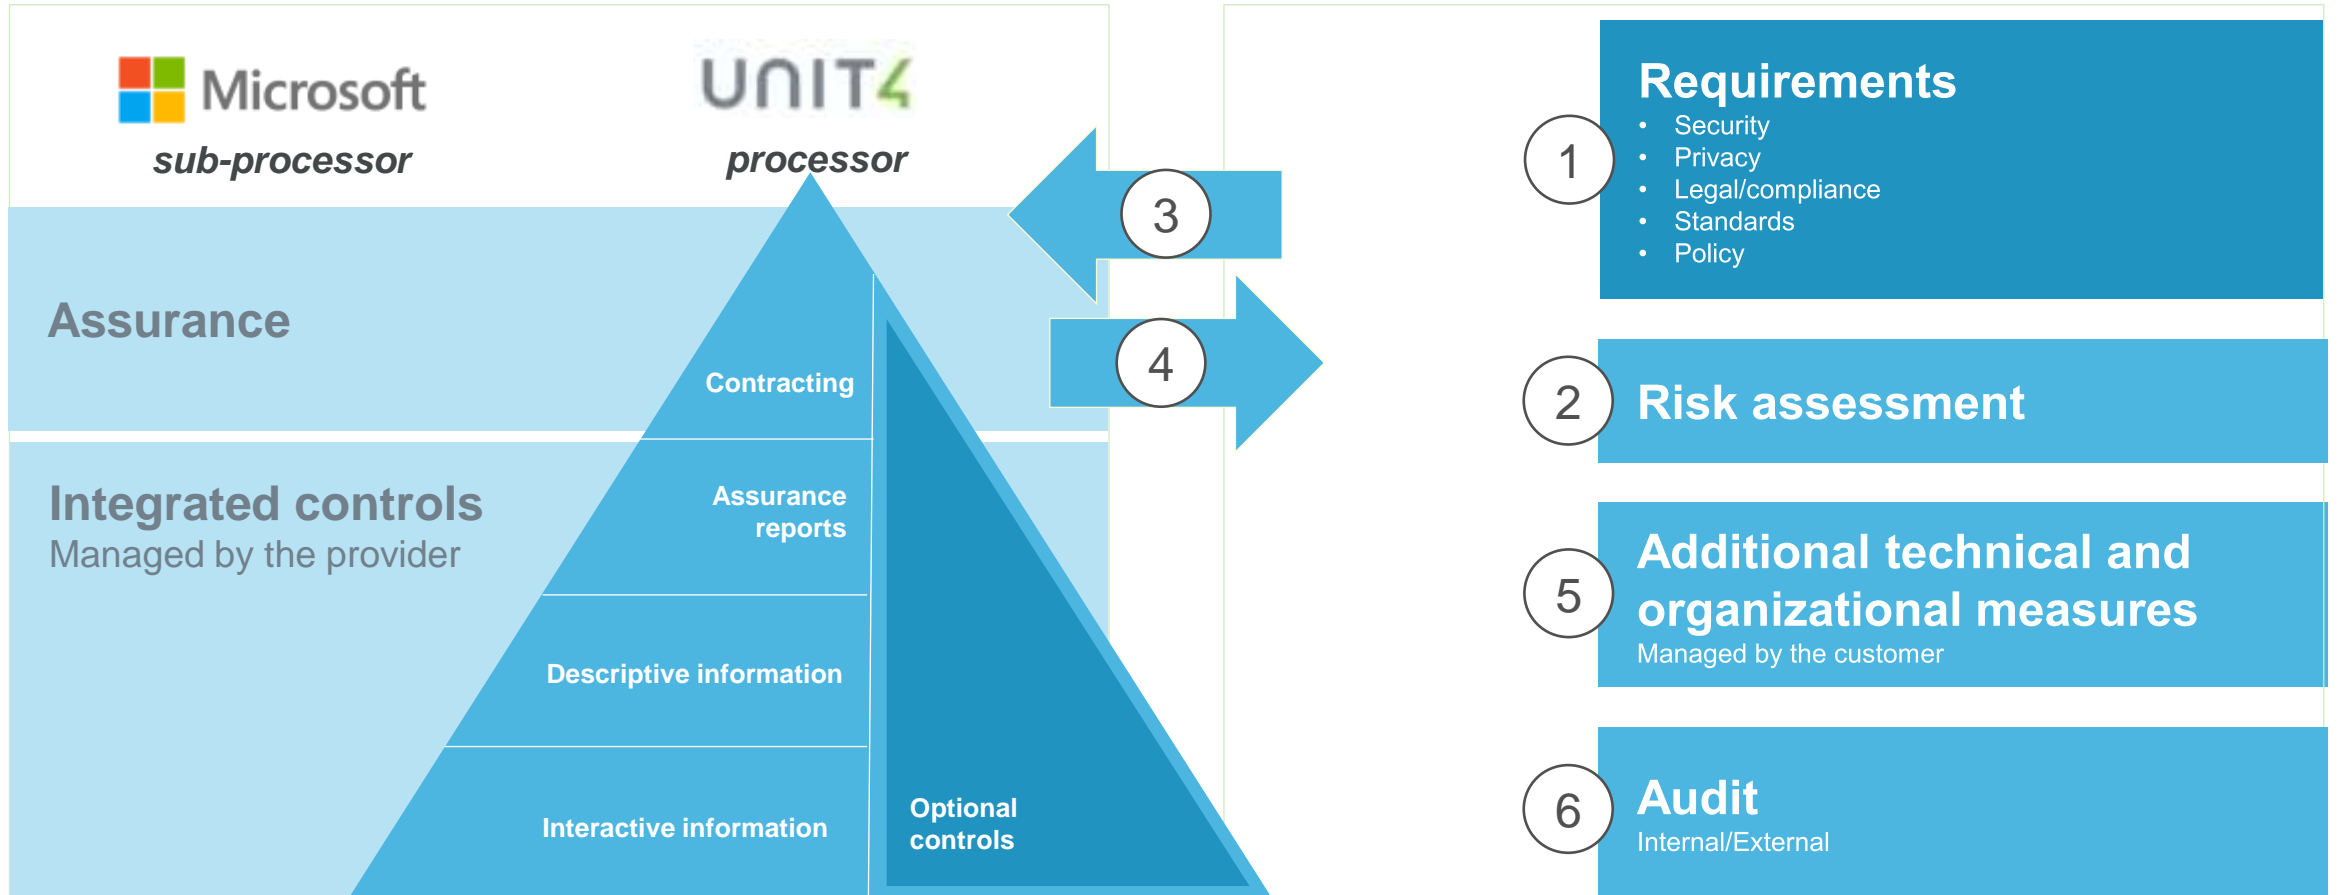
Microsoft
sub-processor

UNIT4
processor

Assurance

Integrated controls
Managed by the provider

Contracting

Assurance reports

Descriptive information

Interactive information

Optional controls

3

4

1
Requirements
- Security
- Privacy
- Legal/compliance
- Standards
- Policy

2
Risk assessment

5
Additional technical and organizational measures
Managed by the customer

6
Audit
Internal/External